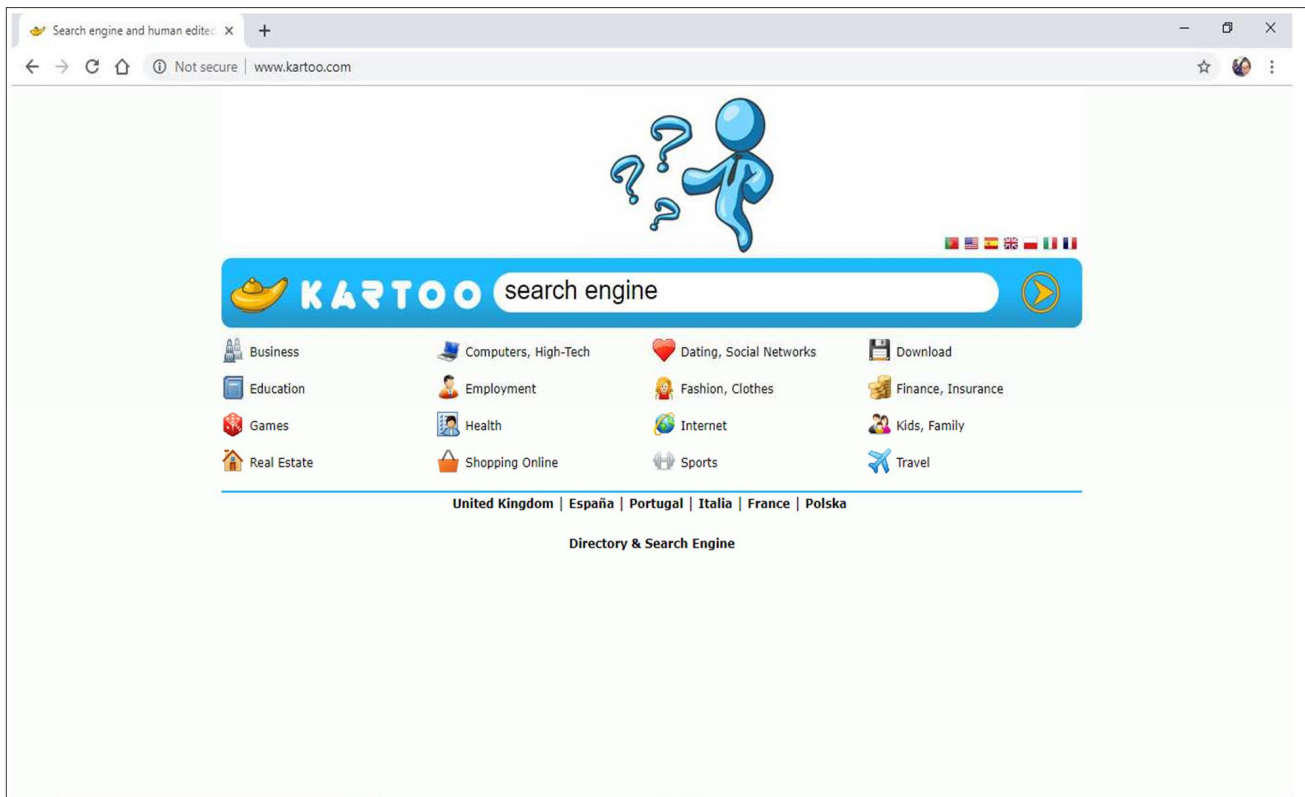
Search engine and human editec ×  +

Not secure | www.kartoo.com

KARTOO search engine

| | | | |
|---|---|---|---|
| Business | Computers, High-Tech | Dating, Social Networks | Download |
| Education | Employment | Fashion, Clothes | Finance, Insurance |
| Games | Health | Internet | Kids, Family |
| Real Estate | Shopping Online | Sports | Travel |

United Kingdom | España | Portugal | Italia | France | Polska

Directory & Search Engine